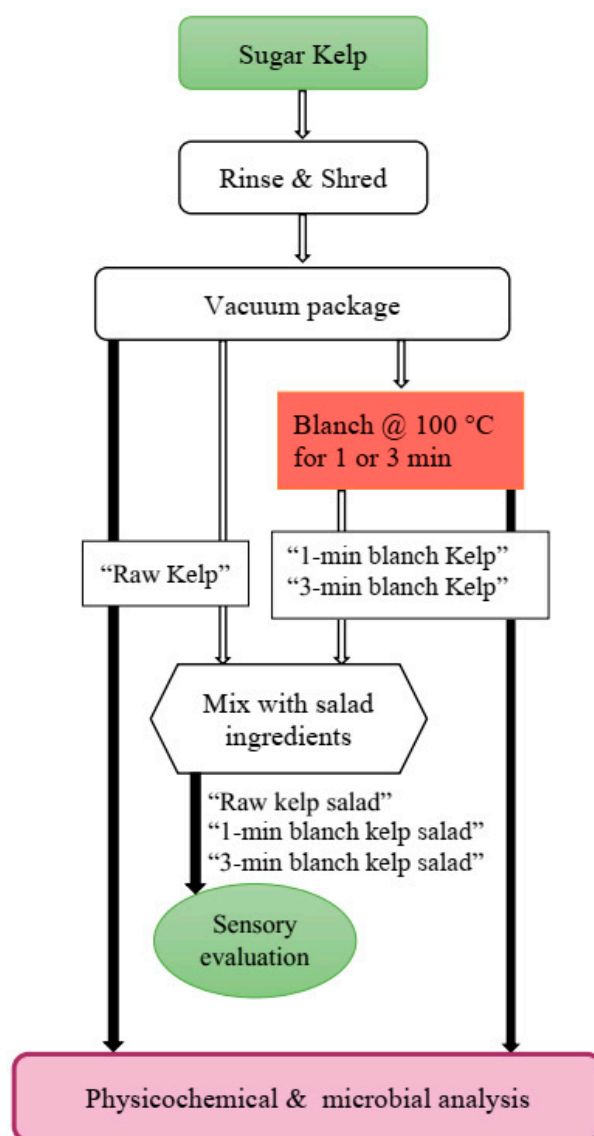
Sugar Kelp

Rinse & Shred

Vacuum package

Blanch @ 100 °C for 1 or 3 min

"Raw Kelp"

"1-min blanch Kelp"
"3-min blanch Kelp"

Mix with salad ingredients

"Raw kelp salad"
"1-min blanch kelp salad"
"3-min blanch kelp salad"

Sensory evaluation

Physicochemical & microbial analysis